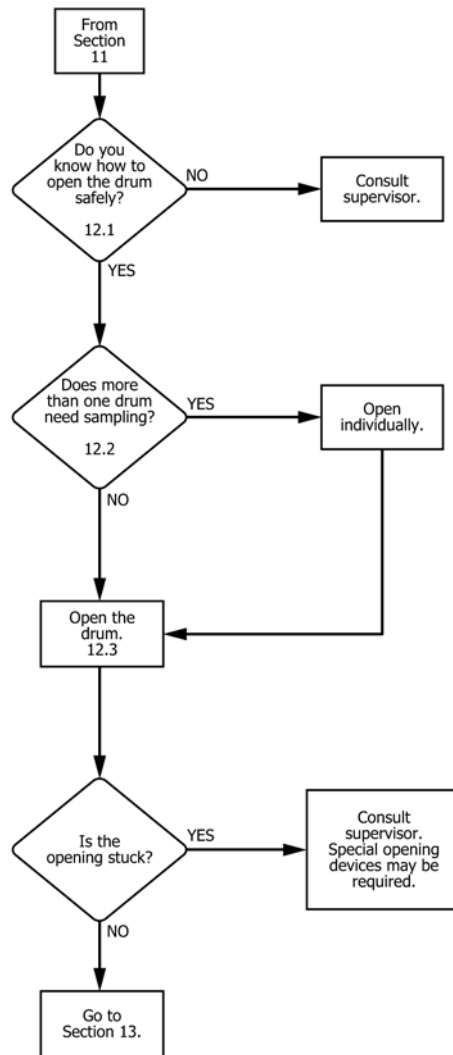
From Section 11

Do you know how to open the drum safely? 12.1

NO

Consult supervisor.

YES

Does more than one drum need sampling? 12.2

YES

Open individually.

NO

Open the drum. 12.3

Is the opening stuck?

YES

Consult supervisor. Special opening devices may be required.

NO

Go to Section 13.